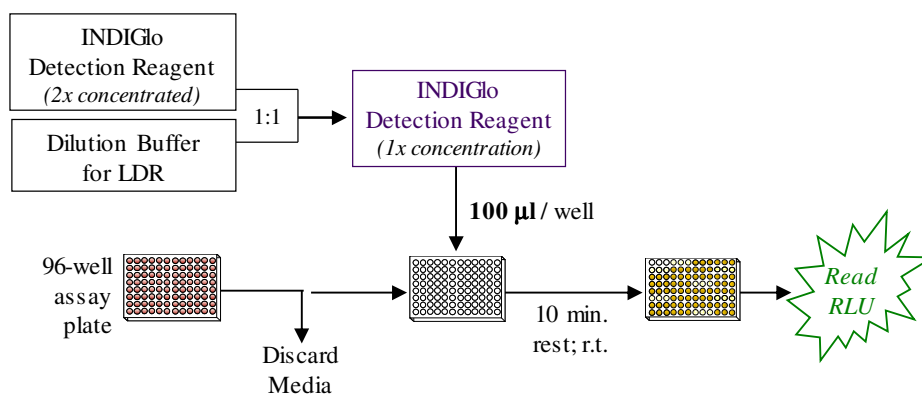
INDIGlo Detection Reagent *(2x concentrated)*

Dilution Buffer for LDR

1:1

INDIGlo Detection Reagent *(1x concentration)*

**100 µl /** well

96-well assay plate

Discard Media

10 min. rest; r.t.

*Read RLU*